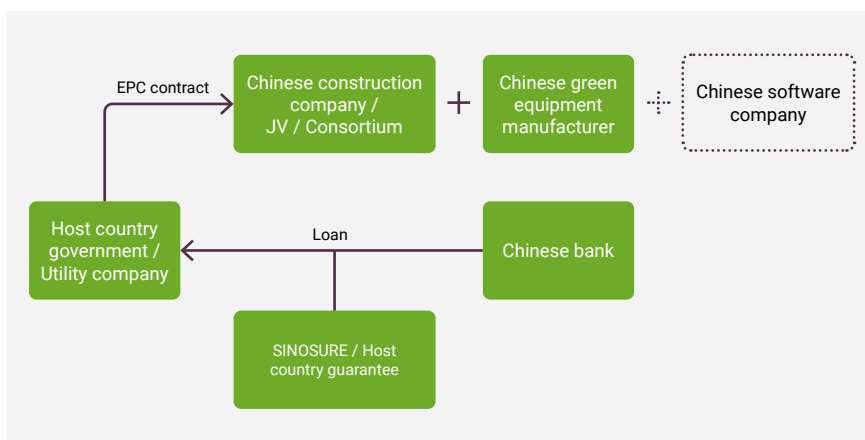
EPC contract

Chinese construction company / JV / Consortium

+

Chinese green equipment manufacturer

Chinese software company

Host country government / Utility company

Loan

Chinese bank

SINOSURE / Host country guarantee